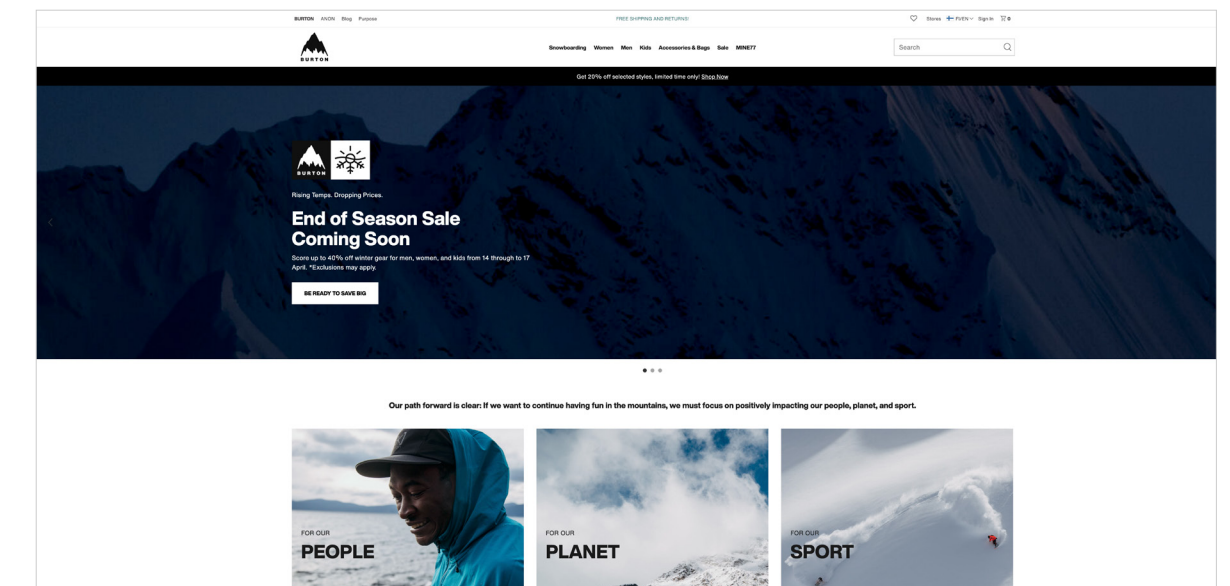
BURTON ANON Blog Purpose

FREE SHIPPING AND RETURNS!

Stores FI/EN Sign In 0

BURTON

Snowboarding Women Men Kids Accessories & Bags Sale MINE77

Search

Get 20% off selected styles, limited time only! Shop Now

BURTON

Rising Temps. Dropping Prices.

End of Season Sale Coming Soon

Score up to 40% off winter gear for men, women, and kids from 14 through to 17 April. *Exclusions may apply.

BE READY TO SAVE BIG

Our path forward is clear: If we want to continue having fun in the mountains, we must focus on positively impacting our people, planet, and sport.

FOR OUR
PEOPLE

FOR OUR
PLANET

FOR OUR
SPORT